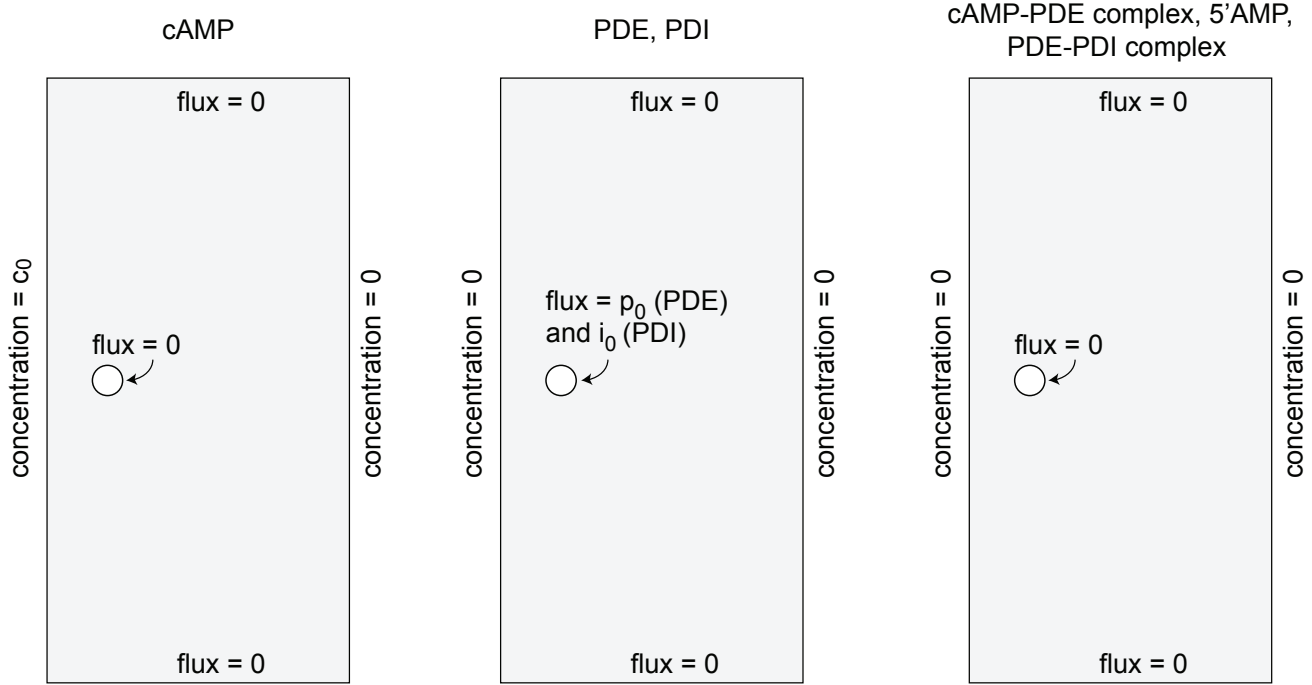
cAMP

concentration = $c_0$

flux = 0

flux = 0

flux = 0

concentration = 0

PDE, PDI

concentration = 0

flux = 0

flux = $p_0$ (PDE) and $i_0$ (PDI)

flux = 0

concentration = 0

cAMP-PDE complex, 5'AMP, PDE-PDI complex

concentration = 0

flux = 0

flux = 0

flux = 0

concentration = 0